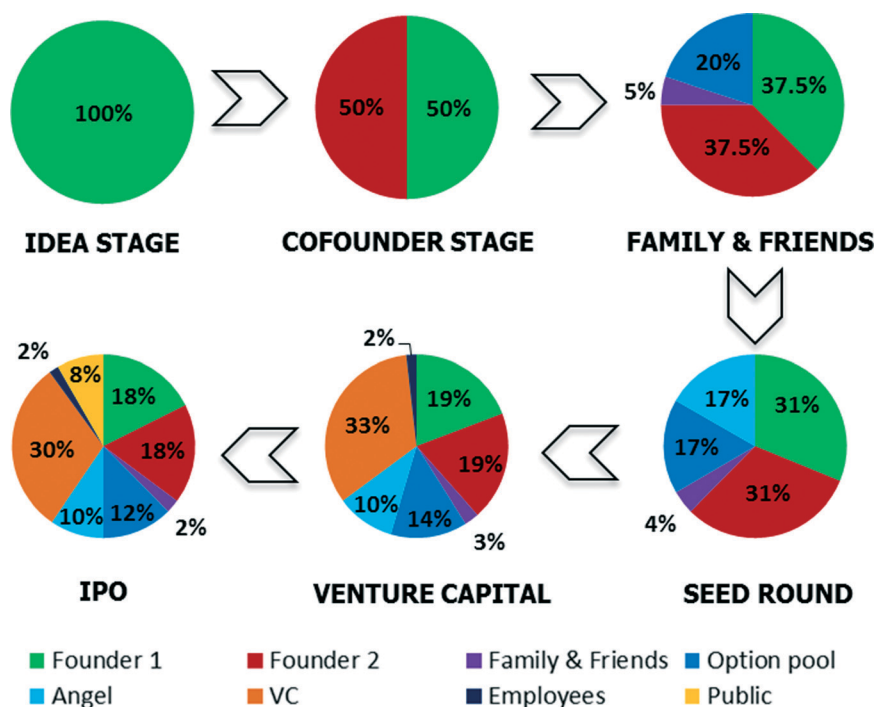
100%

IDEA STAGE

50%
50%

COFOUNDER STAGE

20%
37.5%
5%
37.5%

FAMILY & FRIENDS

17%
31%
17%
31%
4%

SEED ROUND

2%
33%
19%
19%
10%
14%
3%

VENTURE CAPITAL

2%
8%
18%
30%
18%
10%
12%
2%

IPO

Founder 1
Founder 2
Family & Friends
Option pool
Angel
VC
Employees
Public